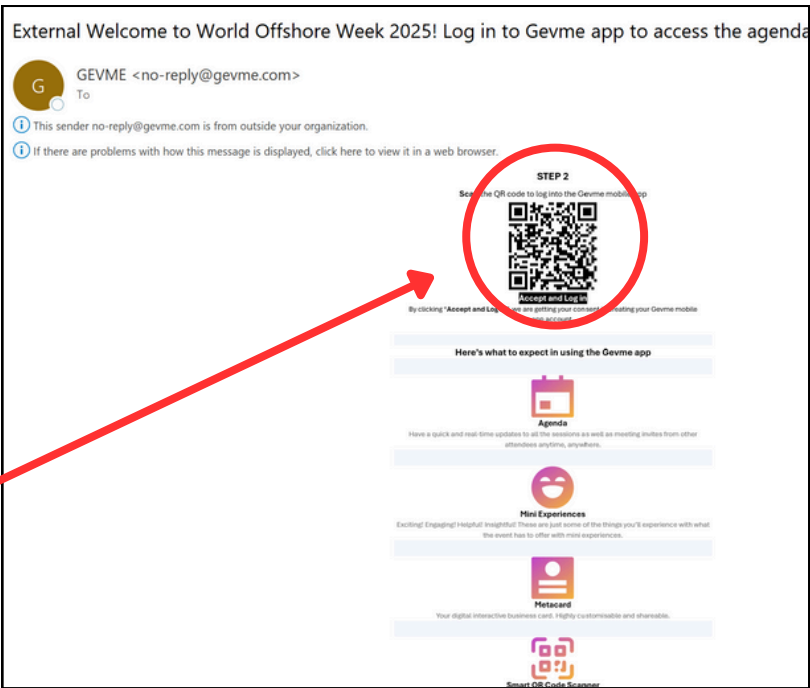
External Welcome to World Offshore Week 2025! Log in to Gevme app to access the agenda

G

GEVME <no-reply@gevme.com>

To

This sender no-reply@gevme.com is from outside your organization.

If there are problems with how this message is displayed, click here to view it in a web browser.

STEP 2

Sca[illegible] the QR code to log into the Gevme mobile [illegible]pp

Accept and Log in

By clicking "Accept and Log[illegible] we are getting your consent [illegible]reating your Gevme mobile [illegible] account.

Here's what to expect in using the Gevme app

Agenda

Have a quick and real-time updates to all the sessions as well as meeting invites from other attendees anytime, anywhere.

Mini Experiences

Exciting! Engaging! Helpful! Insightful! These are just some of the things you'll experience with what the event has to offer with mini experiences.

Metacard

Your digital interactive business card. Highly customisable and shareable.

Smart QR Code Scanner